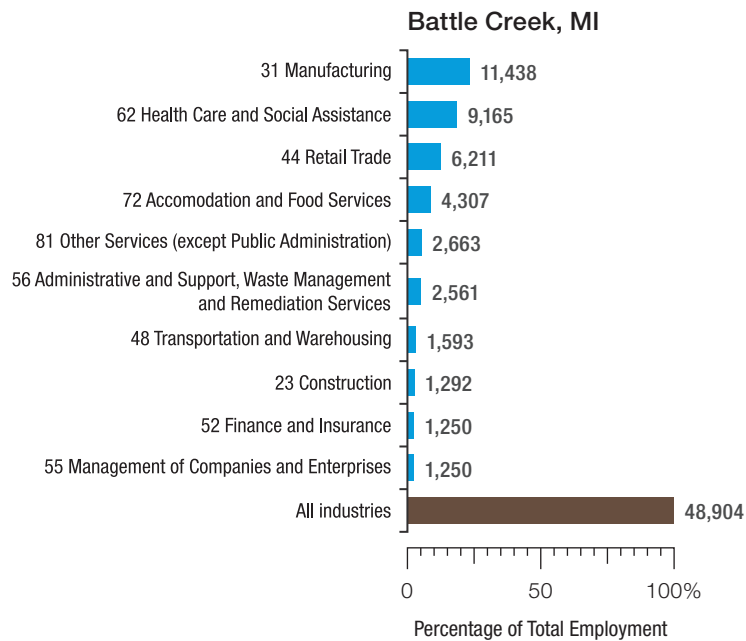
Battle Creek, MI

31 Manufacturing 11,438
62 Health Care and Social Assistance 9,165
44 Retail Trade 6,211
72 Accomodation and Food Services 4,307
81 Other Services (except Public Administration) 2,663
56 Administrative and Support, Waste Management and Remediation Services 2,561
48 Transportation and Warehousing 1,593
23 Construction 1,292
52 Finance and Insurance 1,250
55 Management of Companies and Enterprises 1,250
All industries 48,904

0 50 100%
Percentage of Total Employment